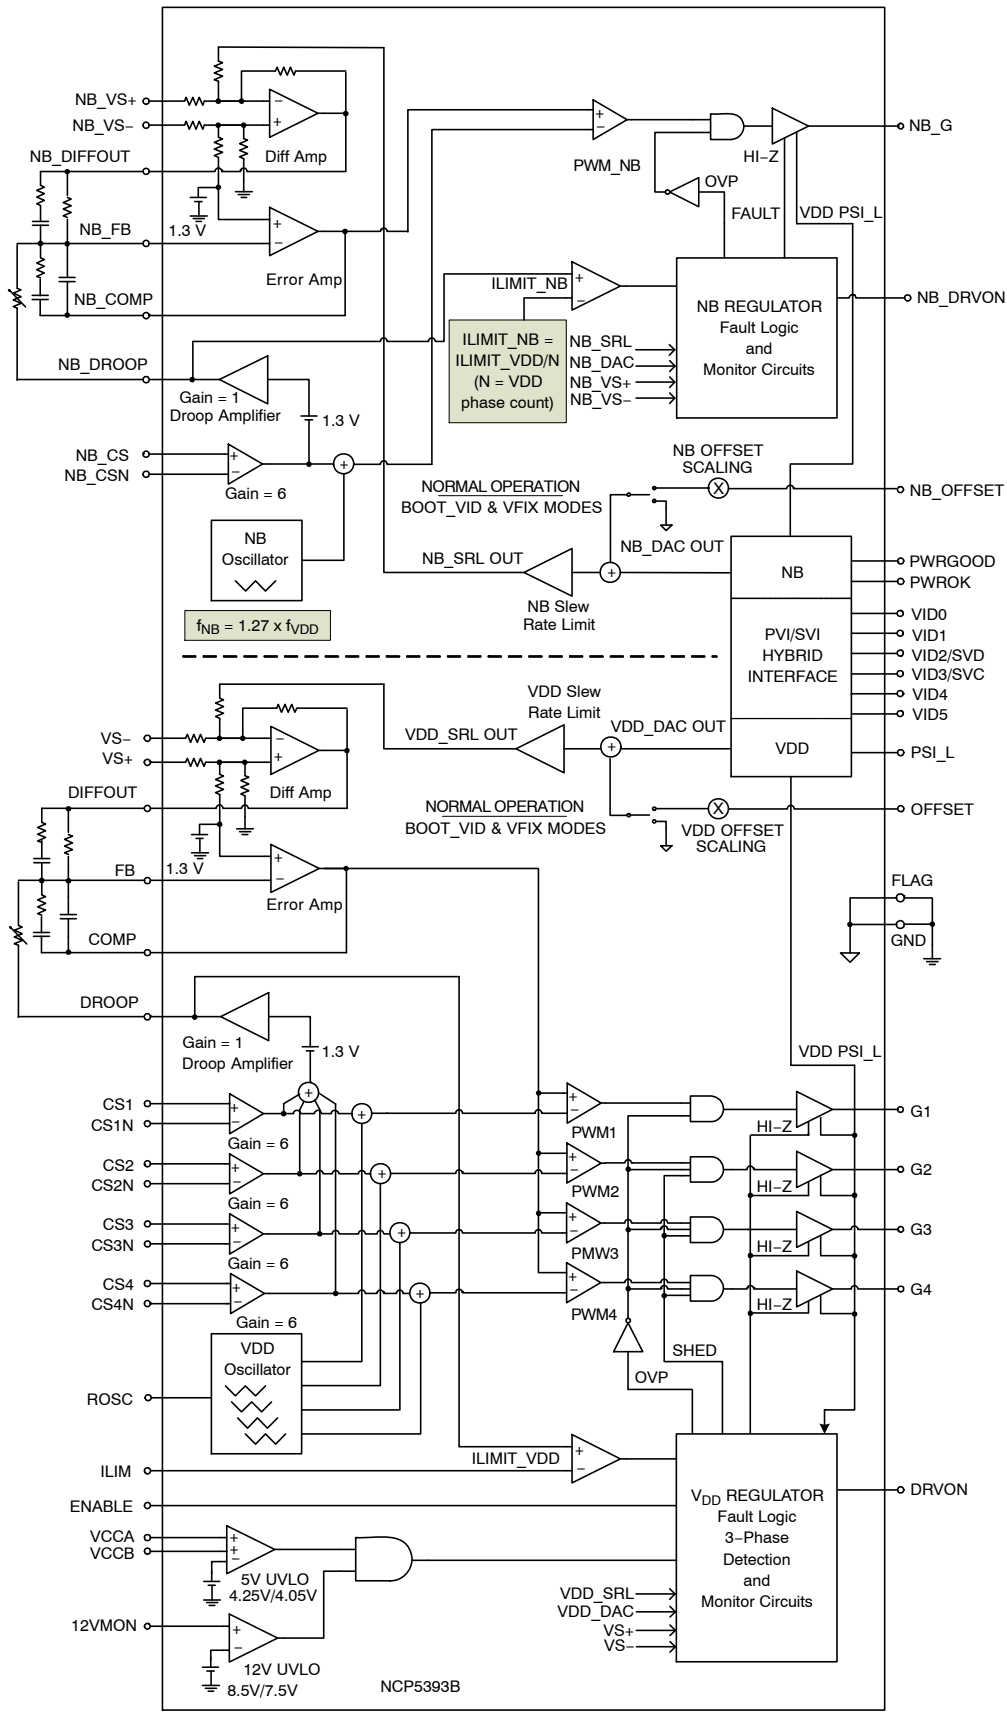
NB_VS+
NB_VS−
Diff Amp
NB_DIFFOUT
1.3 V
NB_FB
Error Amp
NB_COMP
PWM_NB
HI−Z
NB_G
OVP
FAULT
VDD PSI_L
ILIMIT_NB
NB REGULATOR
Fault Logic
and
Monitor Circuits
NB_DRVON
ILIMIT_NB = ILIMIT_VDD/N (N = VDD phase count)
NB_SRL
NB_DAC
NB_VS+
NB_VS−
NB_DROOP
Gain = 1
Droop Amplifier
1.3 V
NB_CS
NB_CSN
Gain = 6
NB OFFSET SCALING
NORMAL OPERATION
BOOT_VID & VFIX MODES
NB_OFFSET
NB Oscillator
NB_DAC OUT
NB_SRL OUT
NB
PWRGOOD
PWROK
NB Slew Rate Limit
$f_{NB} = 1.27 \times f_{VDD}$
VID0
PVI/SVI HYBRID INTERFACE
VID1
VID2/SVD
VID3/SVC
VID4
VID5
VDD Slew Rate Limit
VS−
VS+
VDD_SRL OUT
VDD_DAC OUT
VDD
PSI_L
Diff Amp
DIFFOUT
NORMAL OPERATION
BOOT_VID & VFIX MODES
OFFSET
VDD OFFSET SCALING
1.3 V
FB
Error Amp
FLAG
COMP
GND
DROOP
Gain = 1
Droop Amplifier
1.3 V
VDD PSI_L
CS1
CS1N
PWM1
G1
Gain = 6
HI−Z
CS2
CS2N
PWM2
G2
Gain = 6
HI−Z
CS3
CS3N
PMW3
G3
Gain = 6
HI−Z
CS4
CS4N
PWM4
G4
Gain = 6
HI−Z
VDD Oscillator
SHED
OVP
ROSC
ILIMIT_VDD
ILIM
$V_{DD}$ REGULATOR
Fault Logic
3−Phase Detection
and
Monitor Circuits
DRVON
ENABLE
VCCA
VCCB
5V UVLO
4.25V/4.05V
VDD_SRL
VDD_DAC
VS+
VS−
12VMON
12V UVLO
8.5V/7.5V
NCP5393B